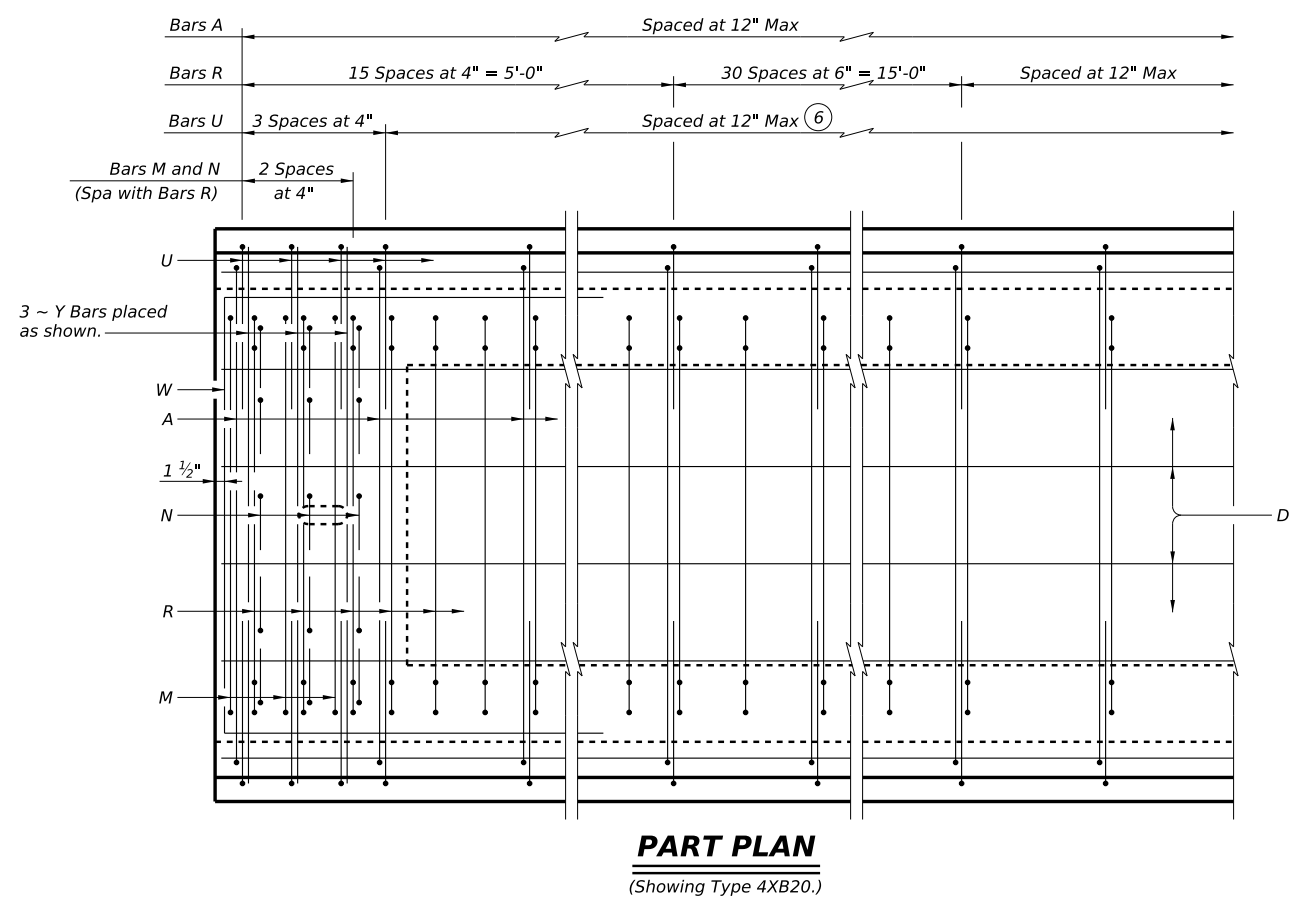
Bars A
Spaced at 12" Max
Bars R
15 Spaces at 4" = 5'-0"
30 Spaces at 6" = 15'-0"
Spaced at 12" Max
Bars U
3 Spaces at 4"
Spaced at 12" Max 6
Bars M and N
(Spa with Bars R)
2 Spaces at 4"
U
3 ~ Y Bars placed as shown.
W
A
1 ½"
N
D
R
M
PART PLAN
(Showing Type 4XB20.)